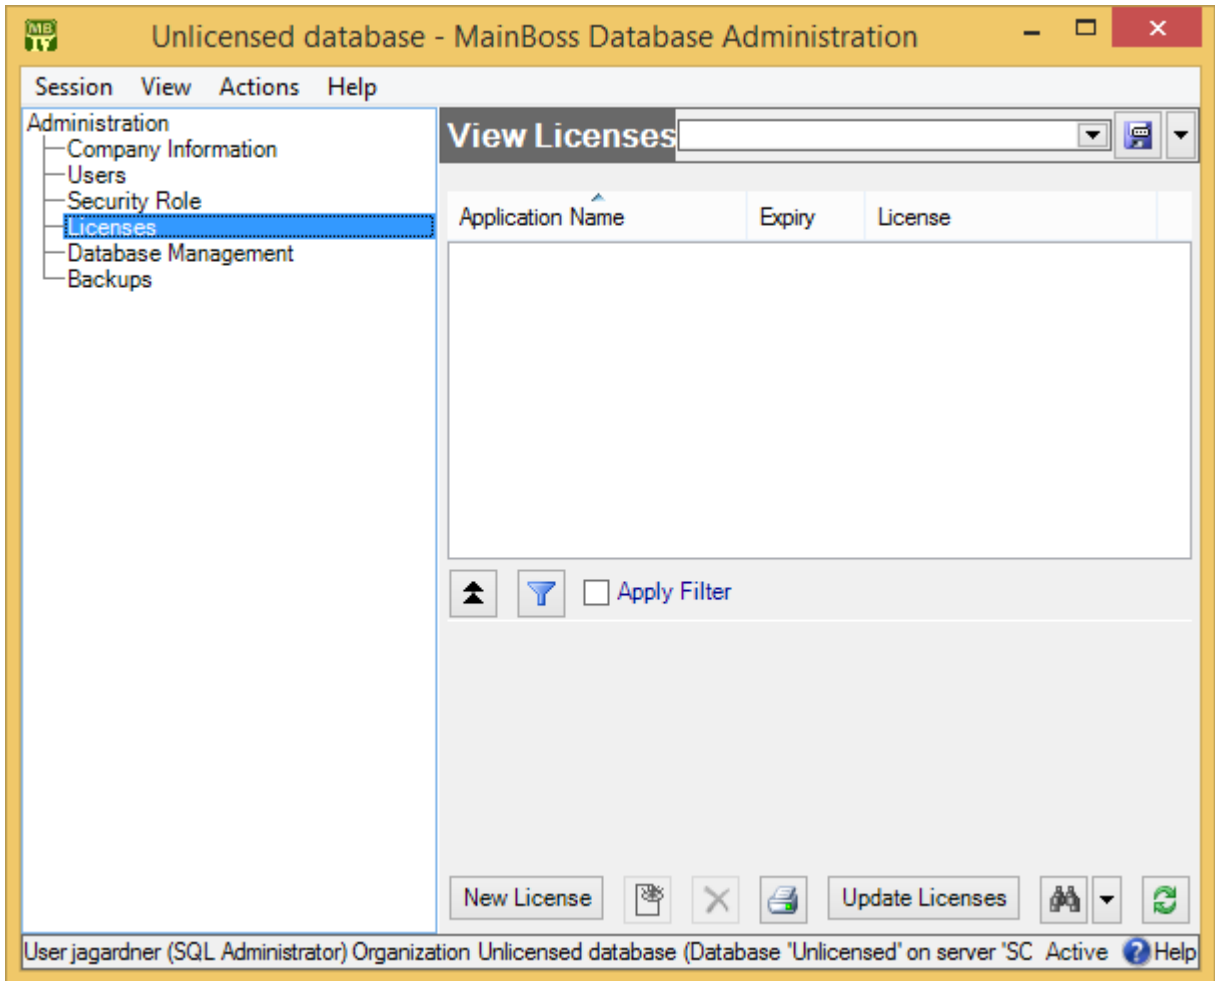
Unlicensed database - MainBoss Database Administration

Session View Actions Help

Administration
Company Information
Users
Security Role
Licenses
Database Management
Backups

View Licenses

| Application Name | Expiry | License |
|---|---|---|

Apply Filter

New License
Update Licenses

User jagardner (SQL Administrator) Organization Unlicensed database (Database 'Unlicensed' on server 'SC Active Help